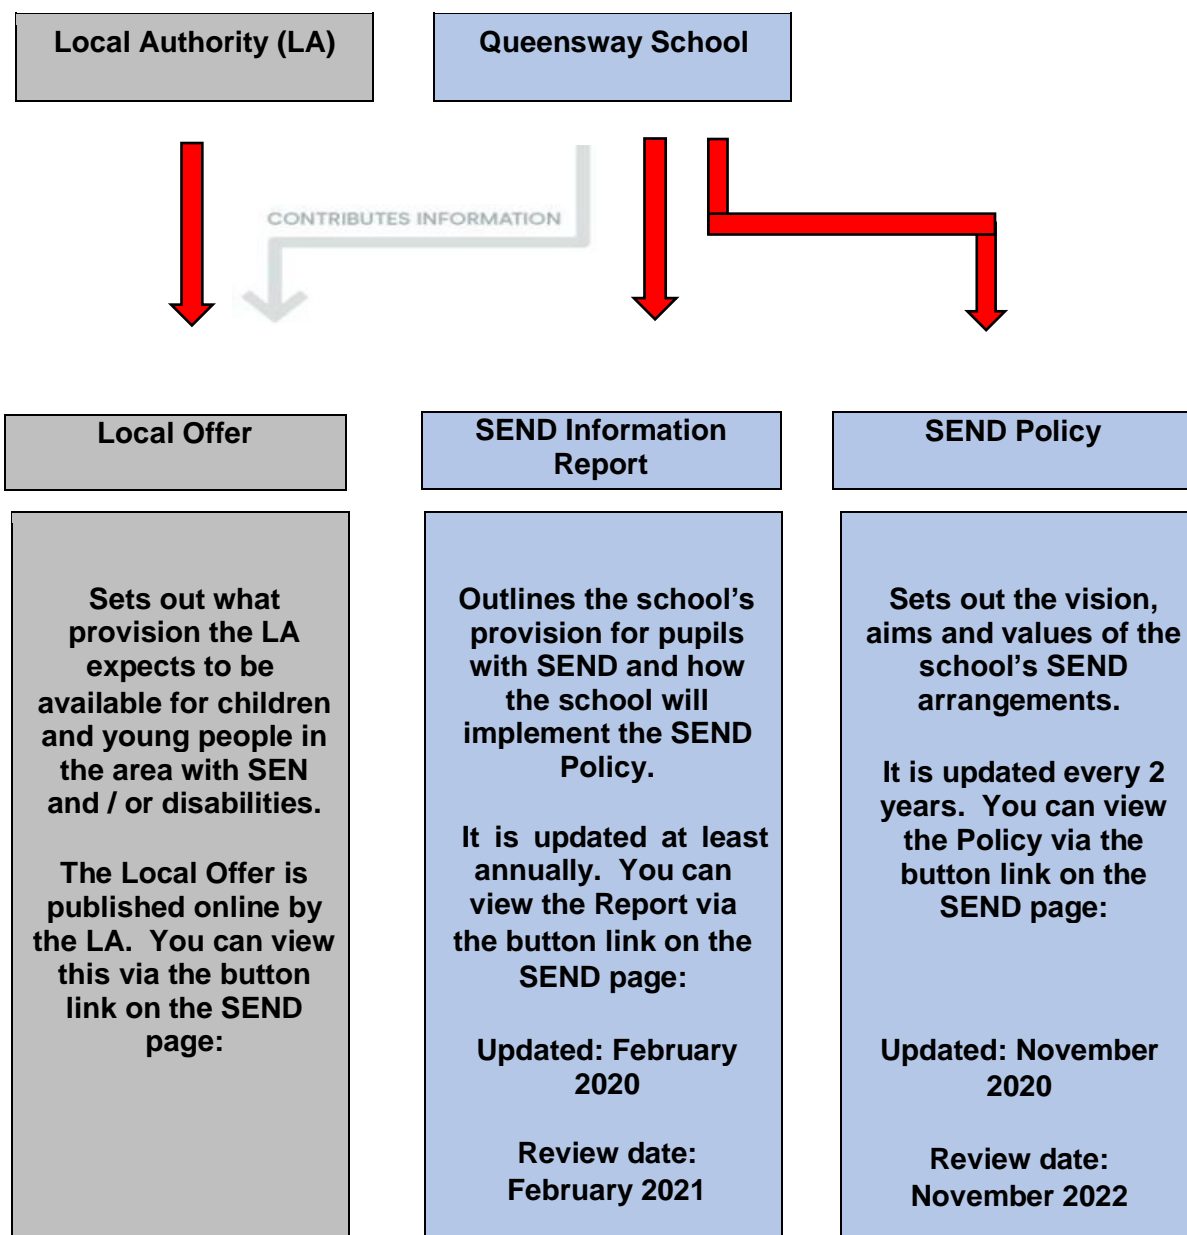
Local Authority (LA)

Queensway School

CONTRIBUTES INFORMATION

Local Offer

SEND Information Report

SEND Policy

Sets out what provision the LA expects to be available for children and young people in the area with SEN and / or disabilities.

The Local Offer is published online by the LA. You can view this via the button link on the SEND page:

Outlines the school's provision for pupils with SEND and how the school will implement the SEND Policy.

It is updated at least annually. You can view the Report via the button link on the SEND page:

Updated: February 2020

Review date: February 2021

Sets out the vision, aims and values of the school's SEND arrangements.

It is updated every 2 years. You can view the Policy via the button link on the SEND page:

Updated: November 2020

Review date: November 2022